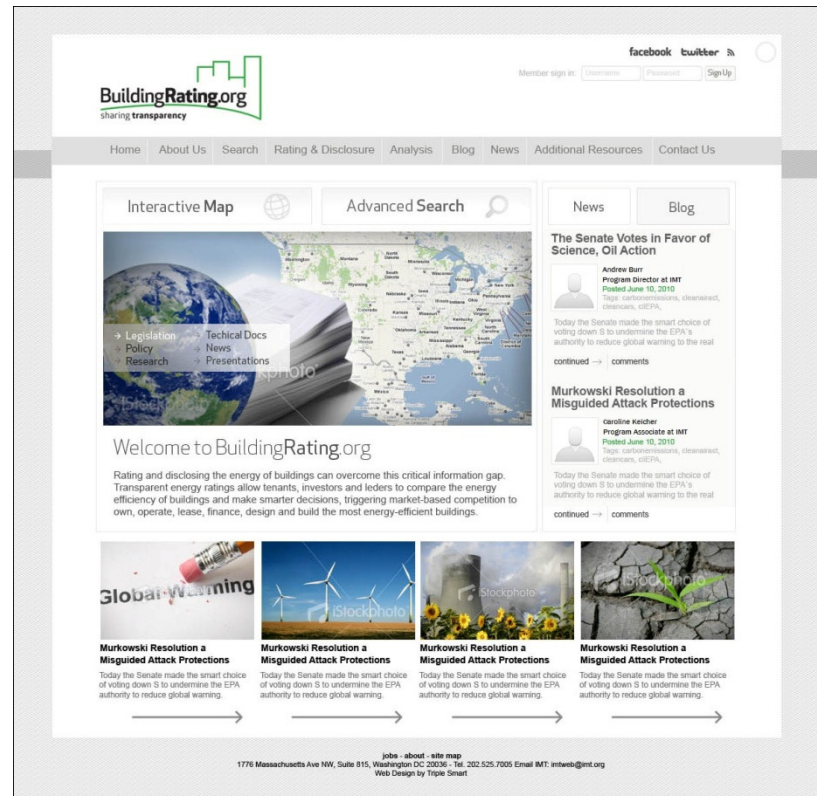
facebook twitter

Member sign in: Username Password Sign Up

BuildingRating.org
sharing transparency

Home About Us Search Rating & Disclosure Analysis Blog News Additional Resources Contact Us

Interactive Map

Advanced Search

→ Legislation
→ Policy
→ Research
Techical Docs
News
Presentations

iStockphoto

Welcome to BuildingRating.org

Rating and disclosing the energy of buildings can overcome this critical information gap. Transparent energy ratings allow tenants, investors and leders to compare the energy efficiency of buildings and make smarter decisions, triggering market-based competition to own, operate, lease, finance, design and build the most energy-efficient buildings.

News

Blog

The Senate Votes in Favor of Science, Oil Action

Andrew Burr
Program Director at IMT
Posted June 10, 2010
Tags: carbonemissions, cleanairact, cleancars, clEPA,

Today the Senate made the smart choice of voting down S to undermine the EPA's authority to reduce global warming to the real

continued → comments

Murkowski Resolution a Misguided Attack Protections

Caroline Keicher
Program Associate at IMT
Posted June 10, 2010
Tags: carbonemissions, cleanairact, cleancars, clEPA,

Today the Senate made the smart choice of voting down S to undermine the EPA's authority to reduce global warming to the real

continued → comments

Global Warming

iStockphoto

Murkowski Resolution a Misguided Attack Protections
Today the Senate made the smart choice of voting down S to undermine the EPA authority to reduce global warming.

Murkowski Resolution a Misguided Attack Protections
Today the Senate made the smart choice of voting down S to undermine the EPA authority to reduce global warming.

Murkowski Resolution a Misguided Attack Protections
Today the Senate made the smart choice of voting down S to undermine the EPA authority to reduce global warming.

Murkowski Resolution a Misguided Attack Protections
Today the Senate made the smart choice of voting down S to undermine the EPA authority to reduce global warming.

jobs - about - site map
1776 Massachusetts Ave NW, Suite 815, Washington DC 20036 - Tel. 202.525.7005 Email IMT: imtweb@imt.org
Web Design by Triple Smart